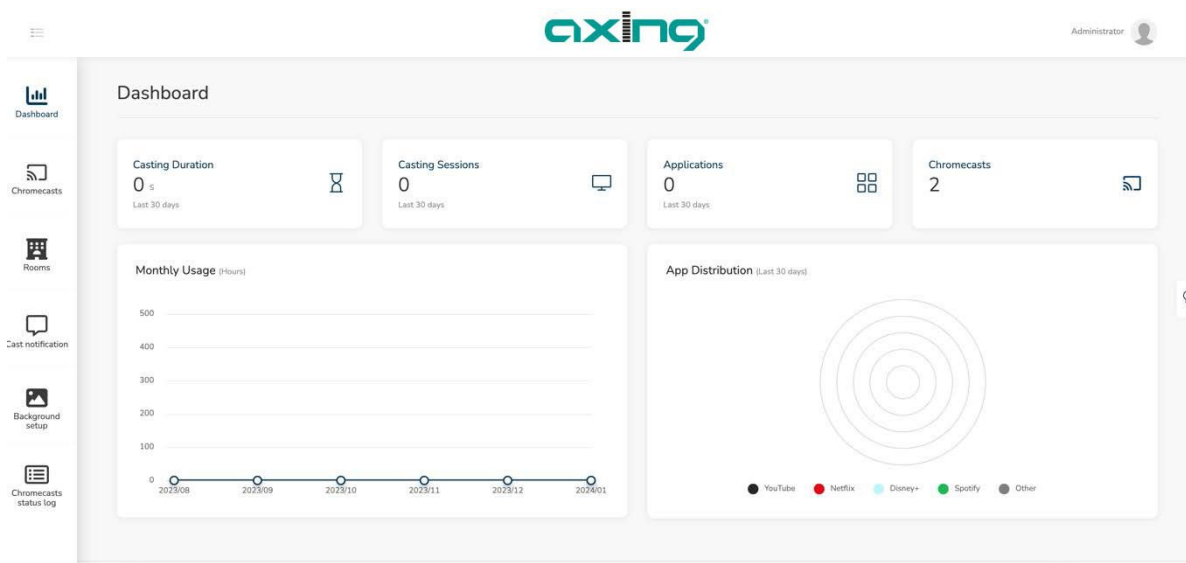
axing

Administrator

Dashboard

Chromecasts

Rooms

Cast notification

Background setup

Chromecasts status log

Dashboard

Casting Duration
0 s
Last 30 days

Casting Sessions
0
Last 30 days

Applications
0
Last 30 days

Chromecasts
2

Monthly Usage (Hours)

500
400
300
200
100
0

2023/08 2023/09 2023/10 2023/11 2023/12 2024/01

App Distribution (Last 30 days)

YouTube Netflix Disney+ Spotify Other